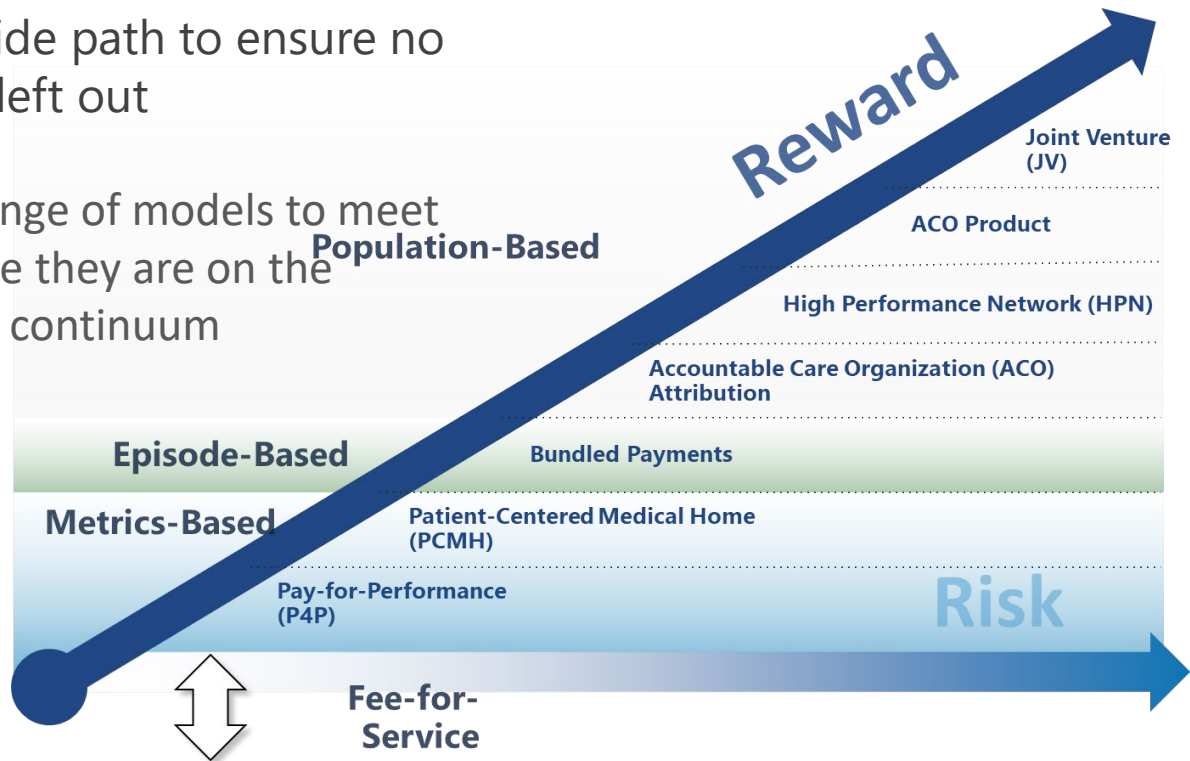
ide path to ensure no left out

nge of models to meet e they are on the continuum

Reward

Joint Venture (JV)

ACO Product

Population-Based

High Performance Network (HPN)

Accountable Care Organization (ACO) Attribution

Episode-Based

Bundled Payments

Metrics-Based

Patient-Centered Medical Home (PCMH)

Pay-for-Performance (P4P)

Risk

Fee-for-Service